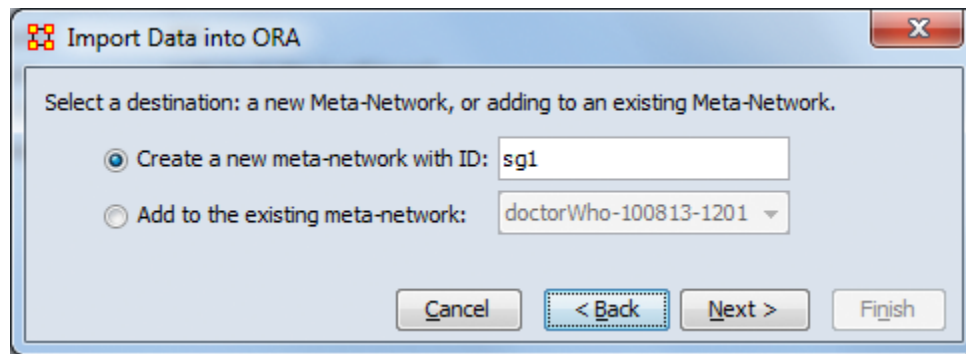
Import Data into ORA

Select a destination: a new Meta-Network, or adding to an existing Meta-Network.

Create a new meta-network with ID: sg1

Add to the existing meta-network: doctorWho-100813-1201

Cancel
< Back
Next >
Finish